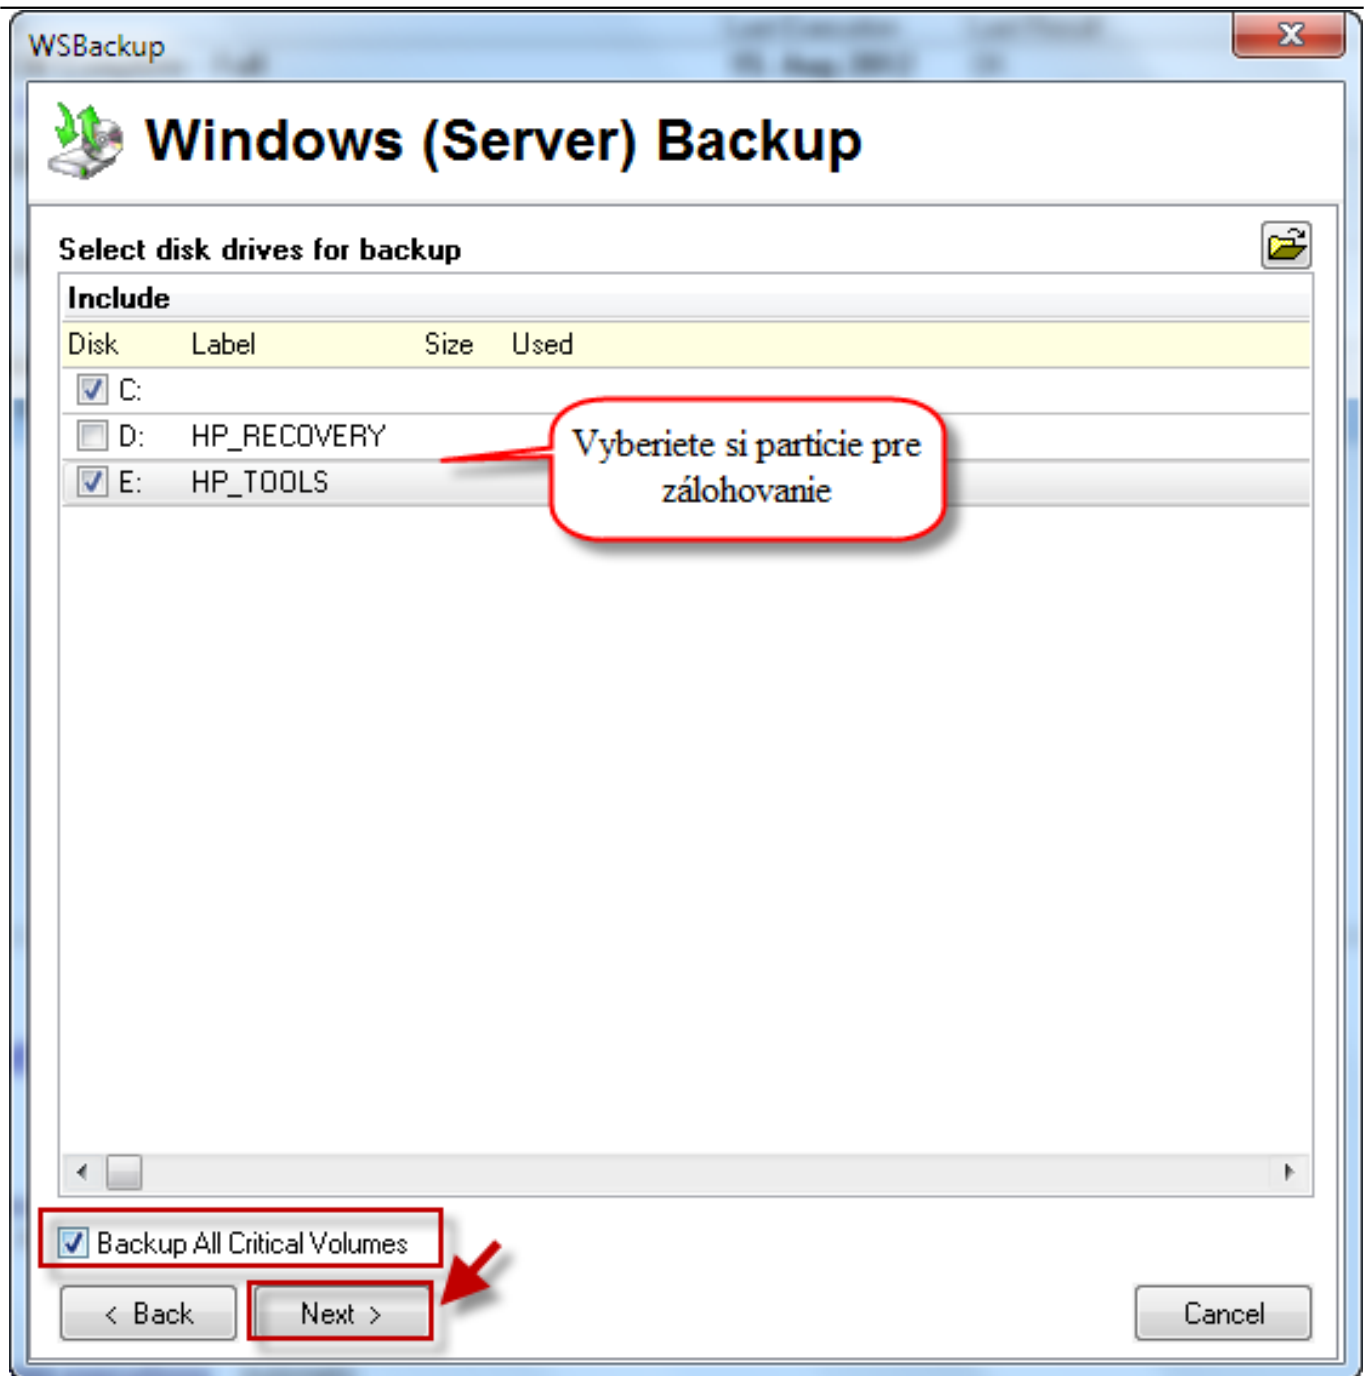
WSBackup

Windows (Server) Backup

Select disk drives for backup

Include

| Disk | Label | Size | Used |
|---|---|---|---|
| C: | | | |
| D: | HP_RECOVERY | | |
| E: | HP_TOOLS | | |

Vyberiete si particie pre zálohovanie

Backup All Critical Volumes

< Back

Next >

Cancel